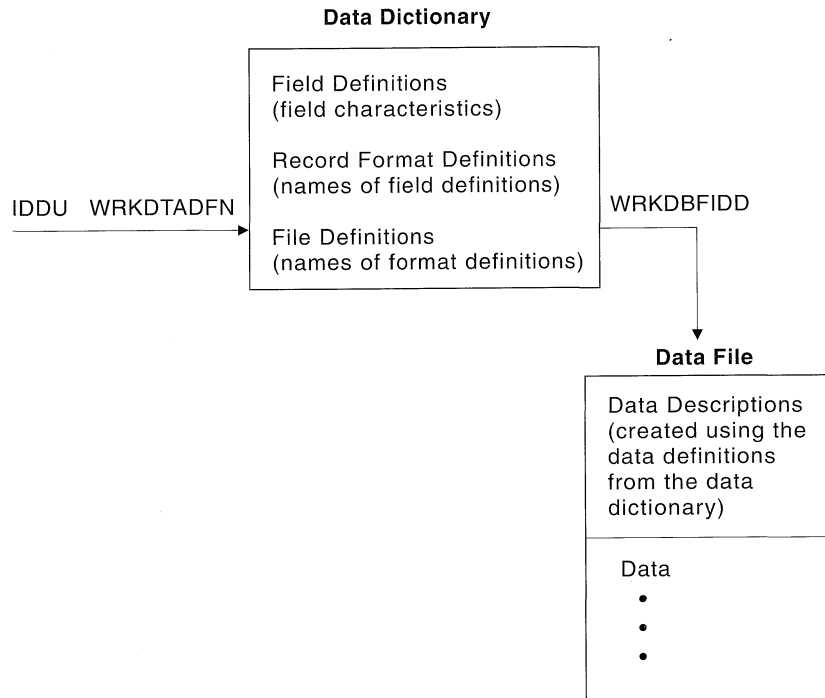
Data Dictionary

Field Definitions
(field characteristics)

Record Format Definitions
(names of field definitions)

IDDU WRKDTADFN

File Definitions
(names of format definitions)

WRKDBFIDD

Data File

Data Descriptions
(created using the data definitions from the data dictionary)

Data
•
•
•